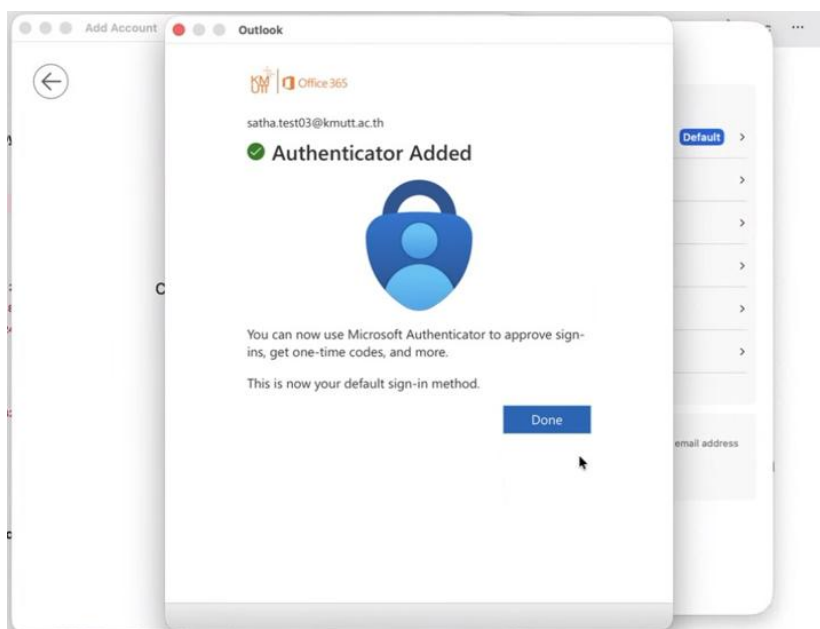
Add Account

Outlook

KM UTT Office 365

satha.test03@kmutt.ac.th

Authenticator Added

You can now use Microsoft Authenticator to approve sign-ins, get one-time codes, and more.

This is now your default sign-in method.

Done

Default

email address